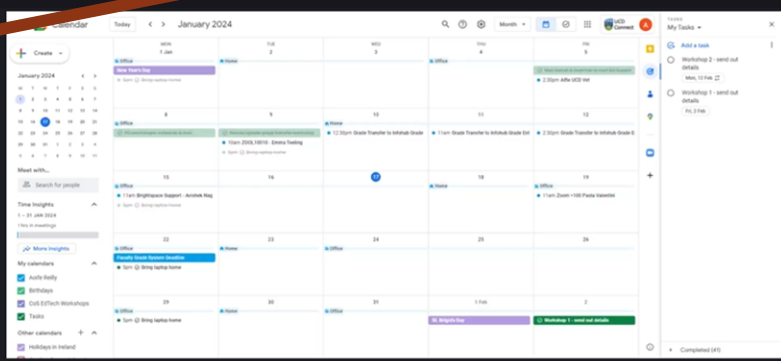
Calendar

Today < > January 2024

Month

UCD Connect

A

Create

January 2024

| M | T | W | T | F | S | S |
|---|---|---|---|---|---|---|
| 1 | 2 | 3 | 4 | 5 | 6 | 7 |
| 8 | 9 | 10 | 11 | 12 | 13 | 14 |
| 15 | 16 | 17 | 18 | 19 | 20 | 21 |
| 22 | 23 | 24 | 25 | 26 | 27 | 28 |
| 29 | 30 | 31 | 1 | 2 | 3 | 4 |
| 5 | 6 | 7 | 8 | 9 | 10 | 11 |

Meet with...

Search for people

Time Insights

1 – 31 JAN 2024

More insights

My calendars

Aoife Reilly

Birthdays

CoS EdTech Workshops

Tasks

Other calendars

Holidays in Ireland

MON 1 Jan
Office
New Year's Day
5pm Bring laptop home

TUE 2
Home

WED 3

THU 4
Office

FRI 5
2:30pm Aifle UCD Vet

8
Office

9
10am ZOOL10010 - Emma Testing
5pm Bring laptop home

10
Home
12:30pm Grade Transfer to Infohub Grade

11
11am Grade Transfer to Infohub Grade Ent

12
11am Grade Transfer to Infohub Grade E

15
Office
11am Brightspace Support - Acolek Rag
5pm Bring laptop home

16

17

18
Home

19
Office
11am Zoom +100 Pasta Valentin

22
Office
Faculty Grade System Deadline
5pm Bring laptop home

23
Home

24
Office

25

26

29
Office
5pm Bring laptop home

30
Home

31
Office

1 Feb
St. Brigid's Day

2
Workshop 1 - send out details

TASKS
My Tasks

Add a task

Workshop 2 - send out details
Mon, 12 Feb

Workshop 1 - send out details
Fri, 2 Feb

Completed (41)